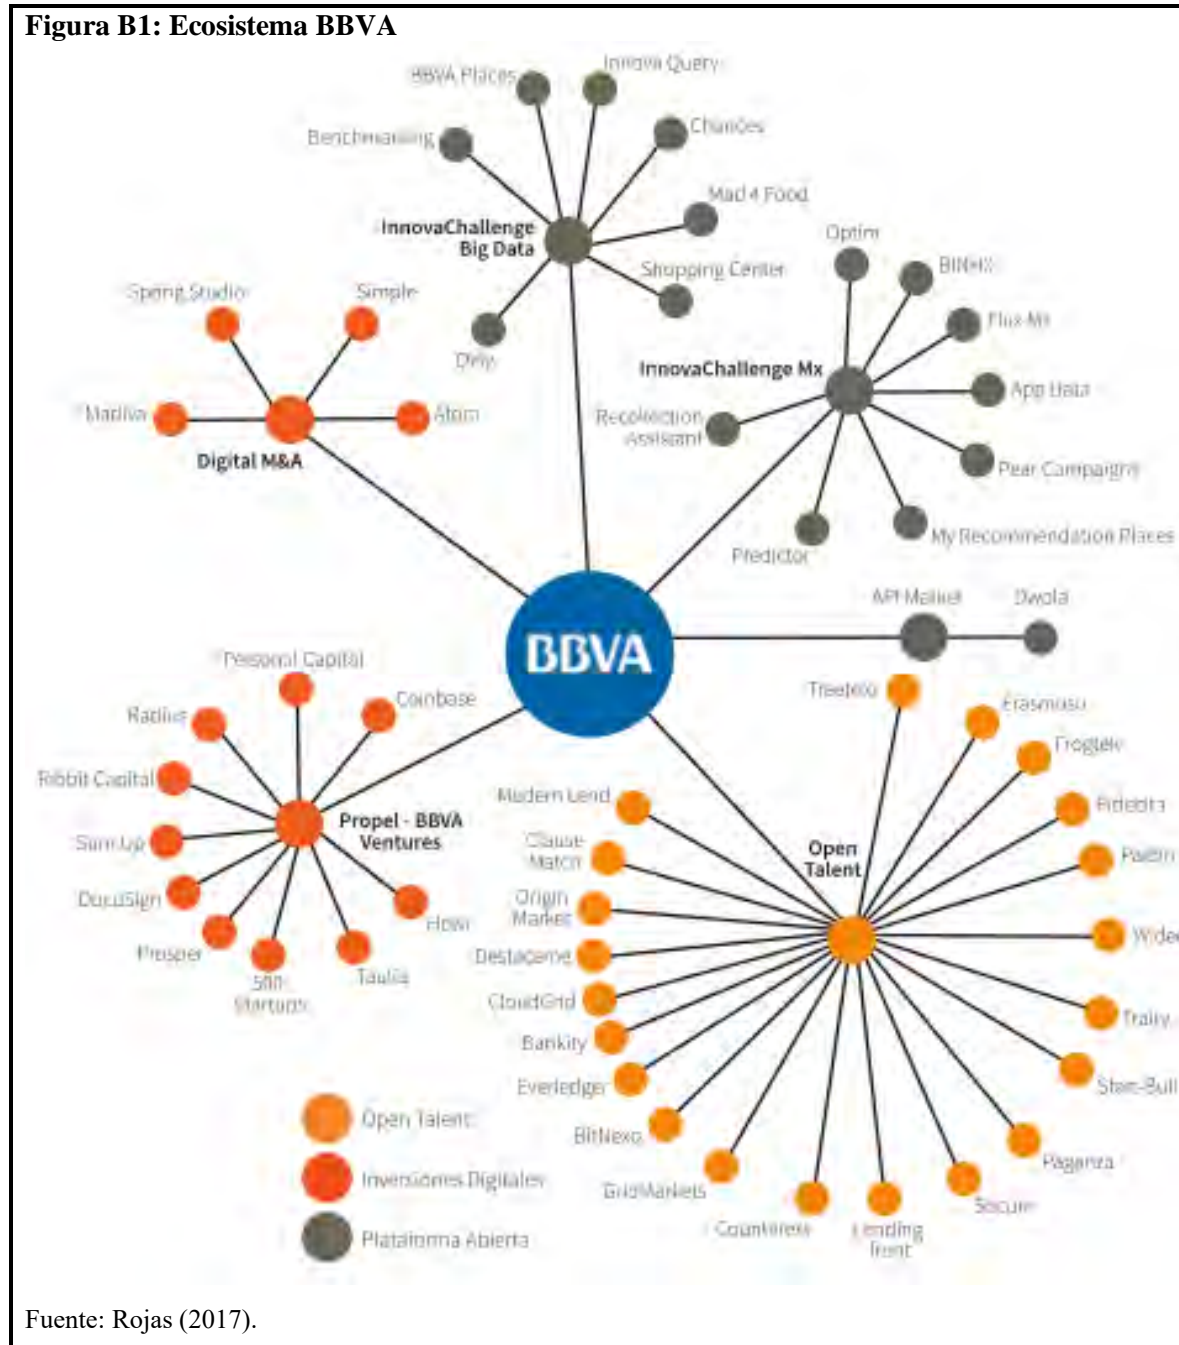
Figura B1: Ecosistema BBVA

BBVA Places
Innova Query
Benchmarking
Chances
Mad 4 Food
InnovaChallenge Big Data
Shopping Center
Dely
Optim
BINeX
Flux Mi
App Data
Spring Studio
Simple
Madiva
Atom
Digital M&A
InnovaChallenge Mx
Recolection Assistant
Pear Campaign
Predictor
My Recommendation Places
BBVA
API Market
Dwola
Personal Capital
Coinbase
Radius
Ribbit Capital
SumUp
DocuSign
Prosper
500 Startups
Taulia
Hove
Propel - BBVA Ventures
Treetelo
Erasmusu
Frogtek
Fideldta
Paitin
Wide
Traity
Start-Bull
Paganza
Securi
Lending front
Countlerest
GridMarkets
BitNexo
Everledger
Bankity
CloudGrid
Destacame
Origin Market
Clause Match
Modern Lend
Open Talent
Open Talent
Inversiones Digitales
Plataforma Abierta

Fuente: Rojas (2017).